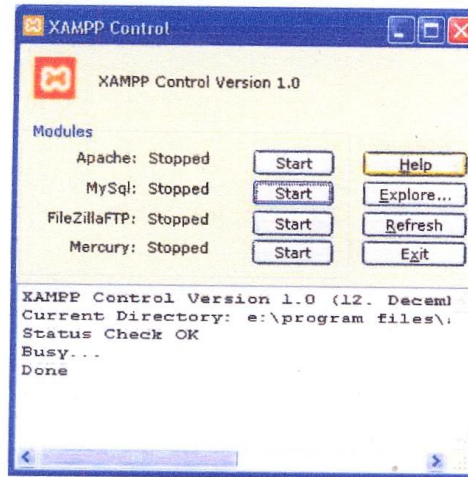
XAMPP Control

XAMPP Control Version 1.0

Modules

Apache: Stopped Start Help

MySql: Stopped Start Explore...

FileZillaFTP: Stopped Start Refresh

Mercury: Stopped Start Exit

XAMPP Control Version 1.0 (12. Deceml
Current Directory: e:\program files\
Status Check OK
Busy...
Done